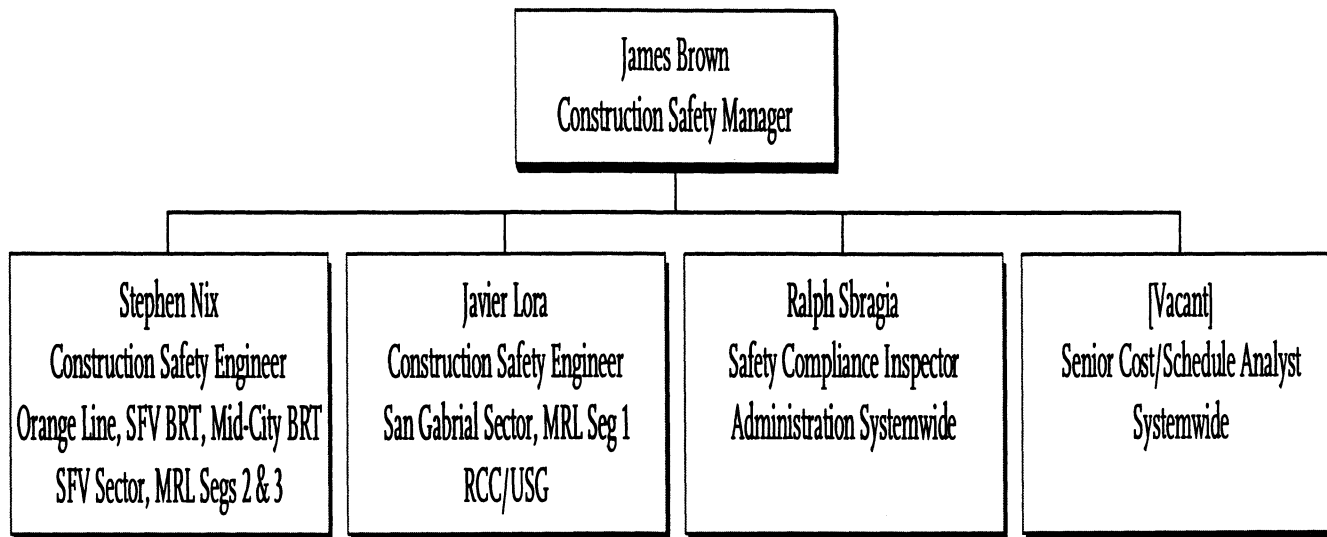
James Brown
Construction Safety Manager

Stephen Nix
Construction Safety Engineer
Orange Line, SFV BRT, Mid-City BRT
SFV Sector, MRL Segs 2 & 3

Javier Lora
Construction Safety Engineer
San Gabrial Sector, MRL Seg 1
RCC/USG

Ralph Sbragia
Safety Compliance Inspector
Administration Systemwide

[Vacant]
Senior Cost/Schedule Analyst
Systemwide